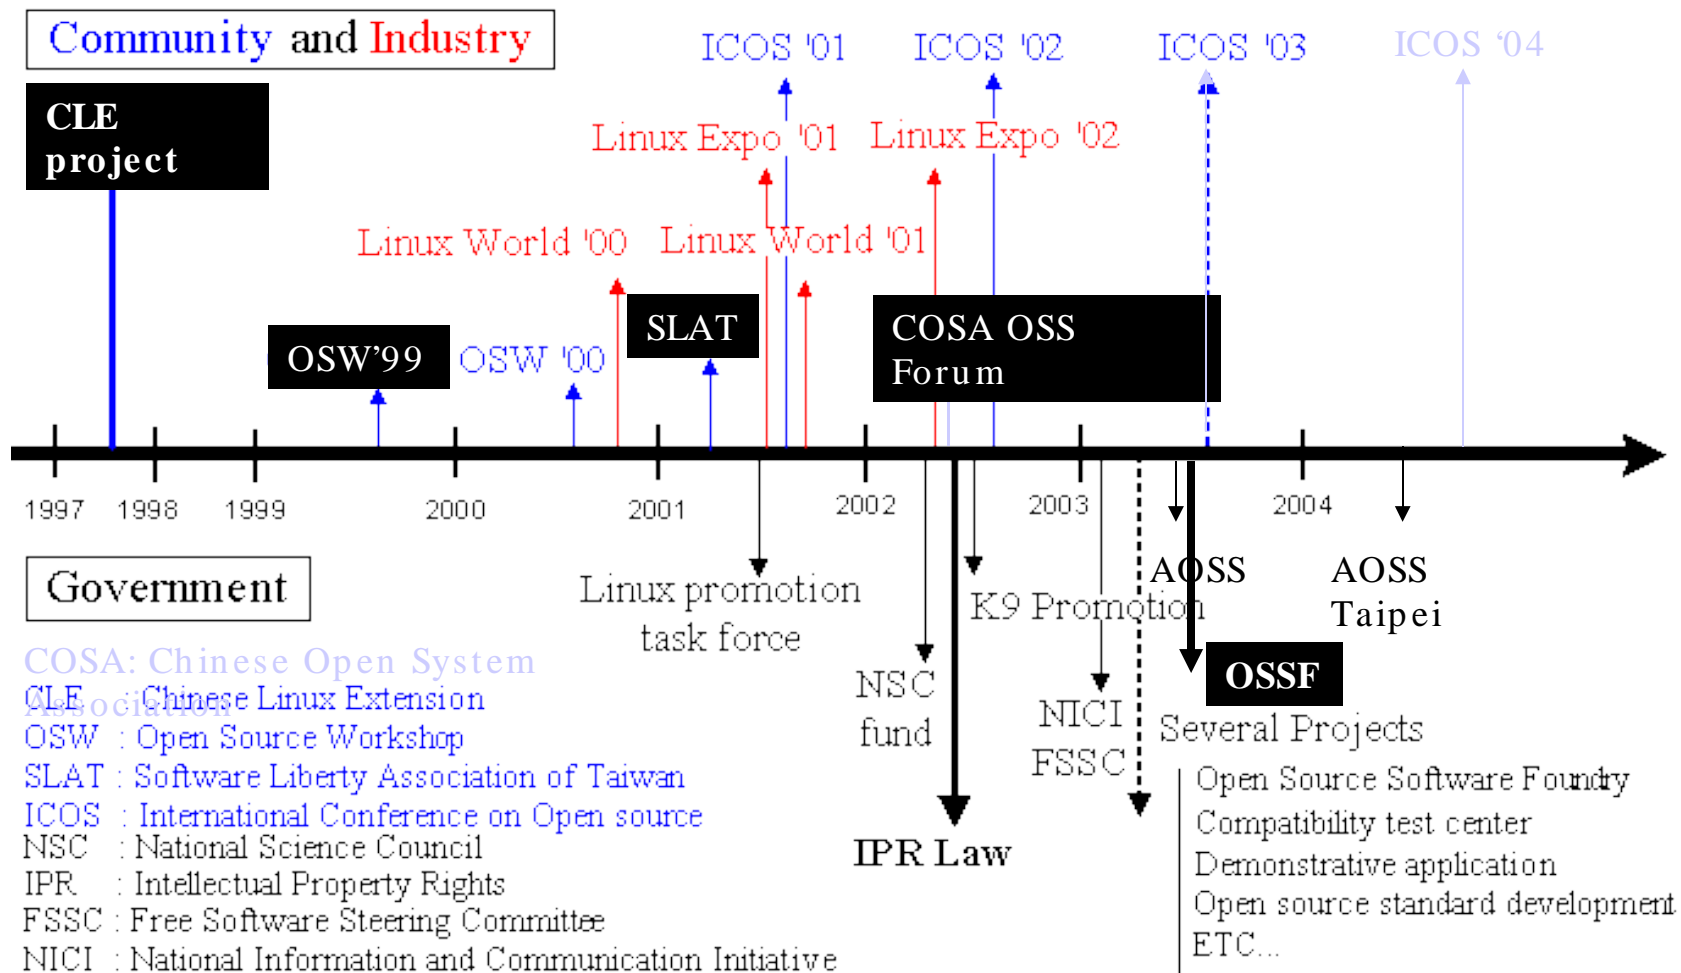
Community and Industry

CLE project

ICOS '01 ICOS '02 ICOS '03 ICOS '04

Linux Expo '01 Linux Expo '02

Linux World '00 Linux World '01

OSW'99 OSW '00 SLAT COSA OSS Forum

1997 1998 1999 2000 2001 2002 2003 2004

Government

Linux promotion task force

K9 Promotion

AOSS

AOSS Taipei

NSC fund

NICI FSSC

OSSF

IPR Law

Several Projects
Open Source Software Foundry
Compatibility test center
Demonstrative application
Open source standard development
ETC...

COSA: Chinese Open System Association
CLE : Chinese Linux Extension
OSW : Open Source Workshop
SLAT : Software Liberty Association of Taiwan
ICOS : International Conference on Open source
NSC : National Science Council
IPR : Intellectual Property Rights
FSSC : Free Software Steering Committee
NICI : National Information and Communication Initiative